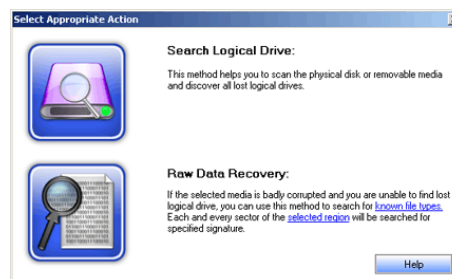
Select Appropriate Action

Search Logical Drive:

This method helps you to scan the physical disk or removable media and discover all lost logical drives.

Raw Data Recovery:

If the selected media is badly corrupted and you are unable to find lost logical drive, you can use this method to search for known file types. Each and every sector of the selected region will be searched for specified signature.

Help